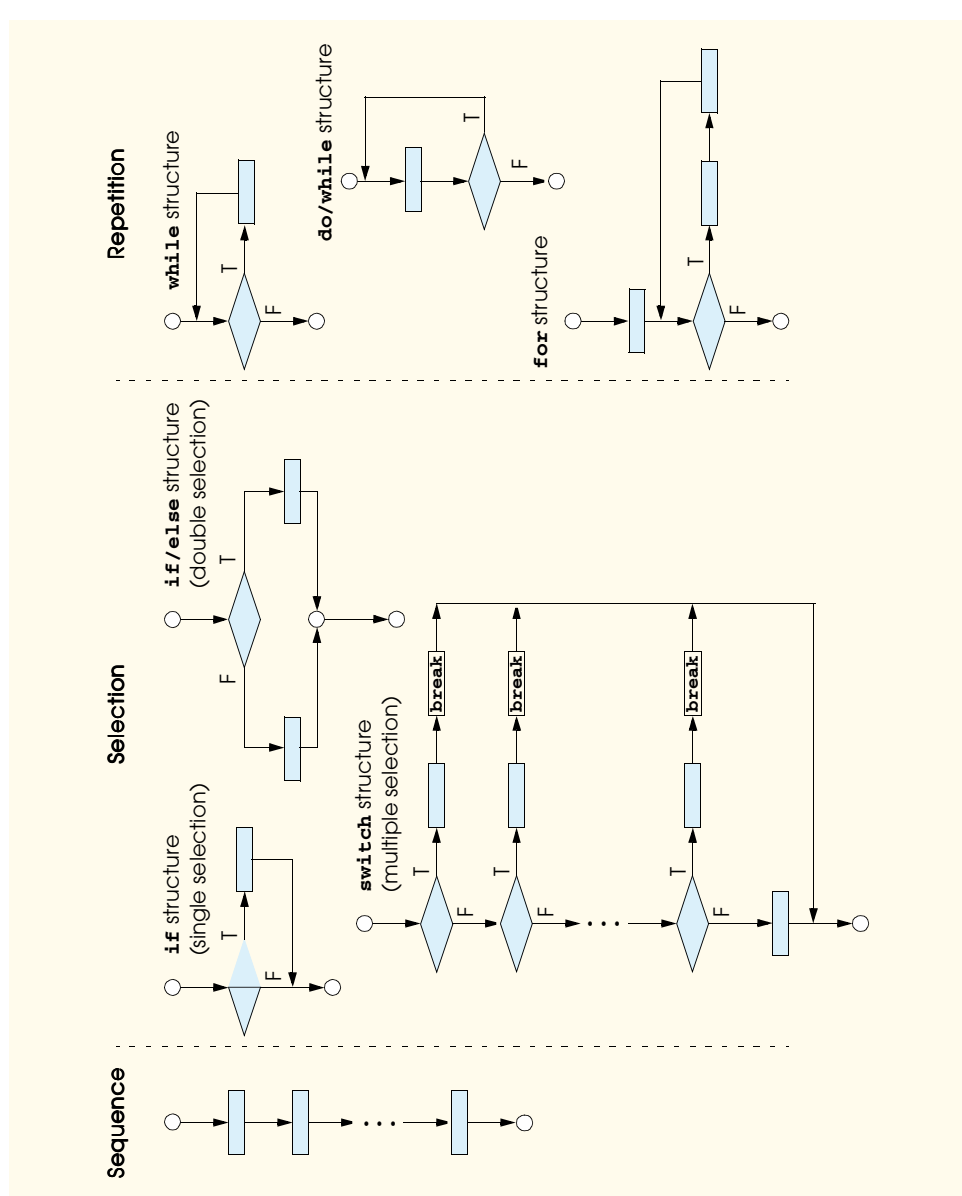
Sequence

Selection

if structure (single selection)

T

F

if/else structure (double selection)

F

T

switch structure (multiple selection)

T

F

break

T

F

break

. . .

T

F

break

Repetition

while structure

T

F

do/while structure

T

F

for structure

T

F